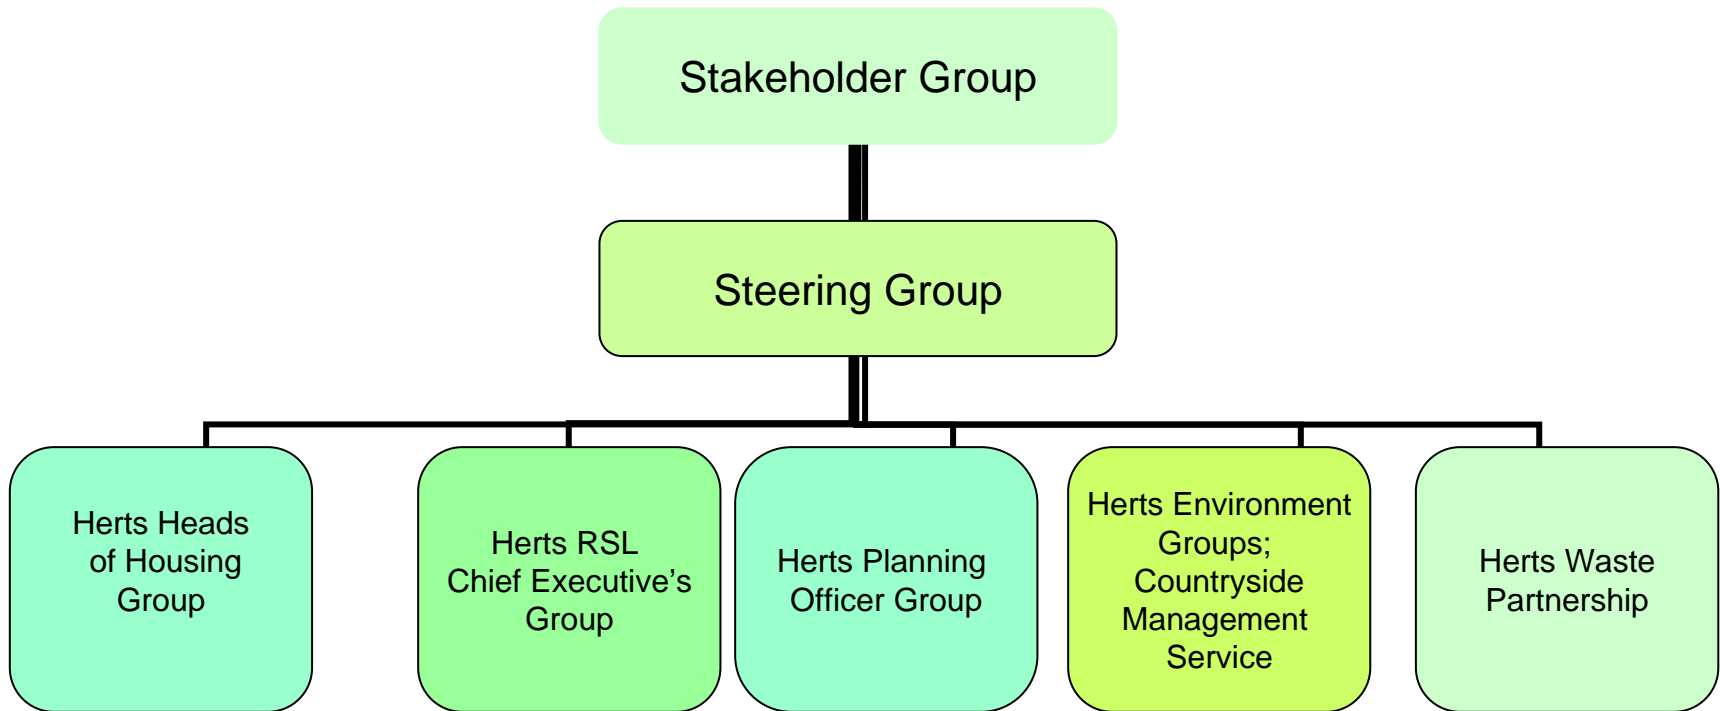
Stakeholder Group

Steering Group

Herts Heads of Housing Group

Herts RSL Chief Executive's Group

Herts Planning Officer Group

Herts Environment Groups; Countryside Management Service

Herts Waste Partnership